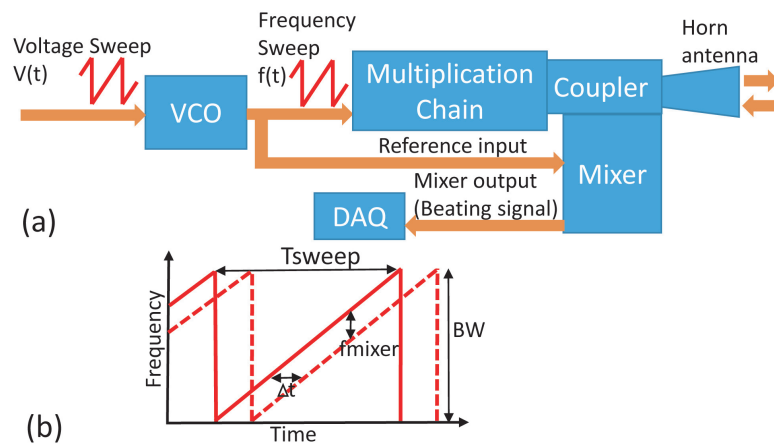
Voltage Sweep V(t)

VCO

Frequency Sweep f(t)

Multiplication Chain

Coupler

Horn antenna

Reference input

Mixer

Mixer output (Beating signal)

DAQ

(a)

Tsweep

Frequency

fmixer

BW

Δt

Time

(b)